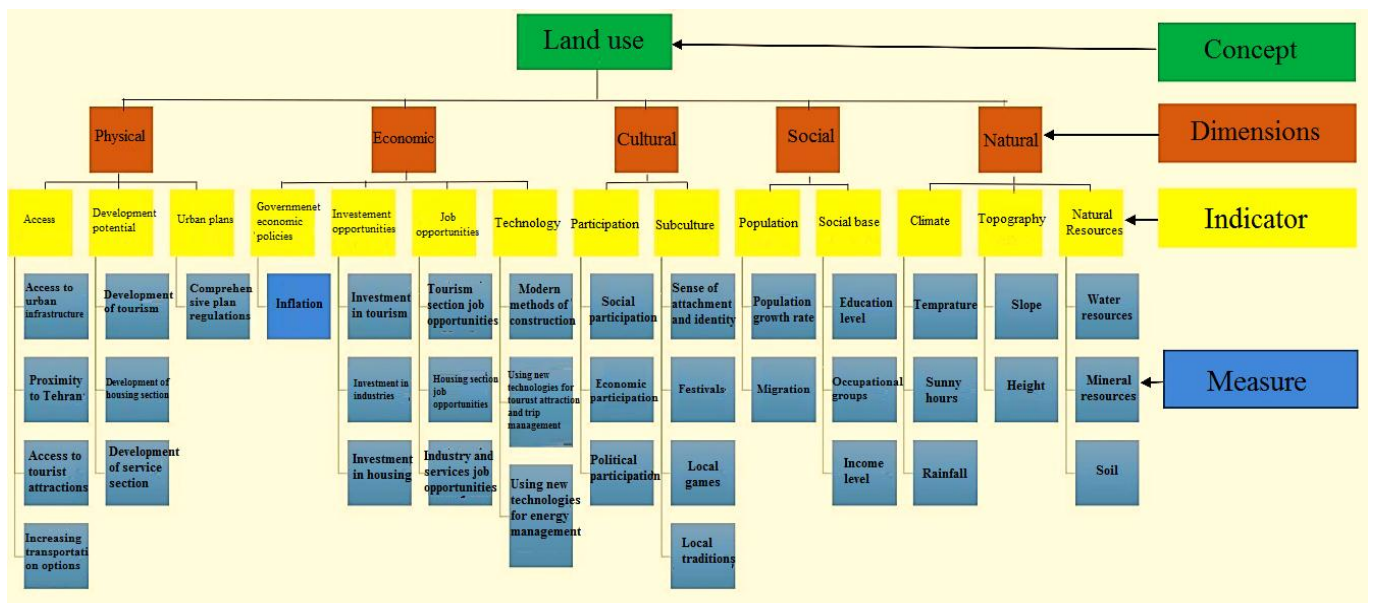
Land use

Concept

Physical

Economic

Cultural

Social

Natural

Dimensions

Access

Development potential

Urban plans

Governmenet economic policies

Investement opportunities

Job opportunities

Technology

Participation

Subculture

Population

Social base

Climate

Topography

Natural Resources

Indicator

Access to urban infrastructure

Proximity to Tehran

Access to tourist attractions

Increasing transportation options

Development of tourism

Development of housing section

Development of service section

Comprehensive plan regulations

Inflation

Investment in tourism

Investment in industries

Investment in housing

Tourism section job opportunities

Housing section job opportunities

Industry and services job opportunities

Modern methods of construction

Using new technologies for tourist attraction and trip management

Using new technologies for energy management

Social participation

Economic participation

Political participation

Sense of attachment and identity

Festivals

Local games

Local traditions

Population growth rate

Migration

Education level

Occupational groups

Income level

Temprature

Sunny hours

Rainfall

Slope

Height

Water resources

Mineral resources

Soil

Measure